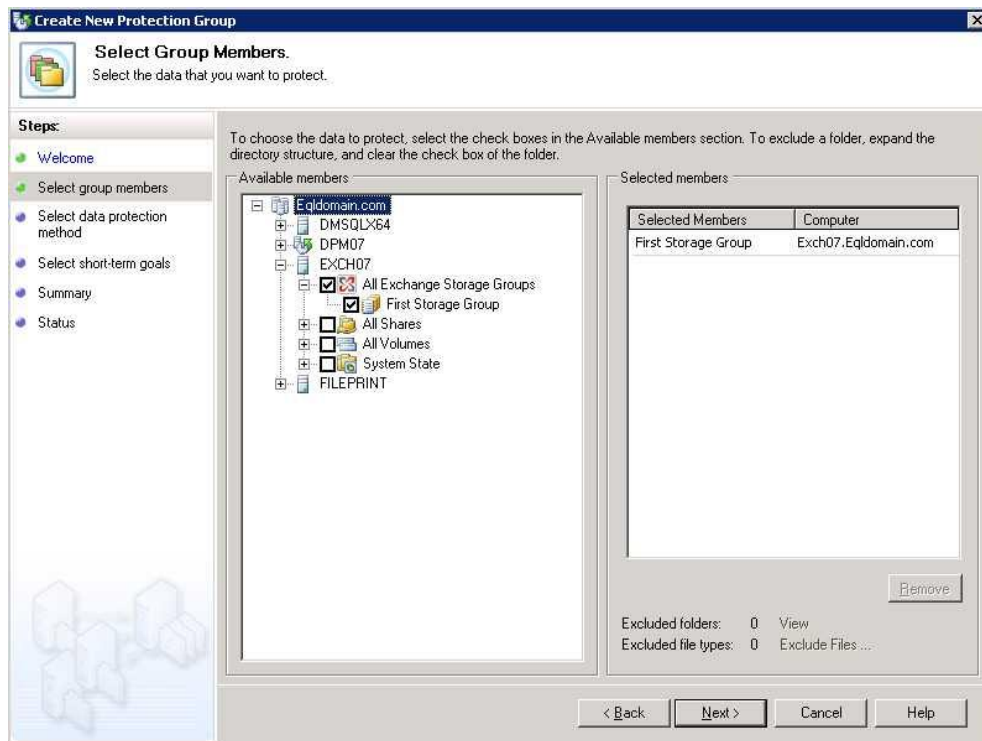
Create New Protection Group

Select Group Members.
Select the data that you want to protect.

Steps:
Welcome
Select group members
Select data protection method
Select short-term goals
Summary
Status

To choose the data to protect, select the check boxes in the Available members section. To exclude a folder, expand the directory structure, and clear the check box of the folder.

Available members
Eqldomain.com
DMSQLX64
DPM07
EXCH07
All Exchange Storage Groups
First Storage Group
All Shares
All Volumes
System State
FILEPRINT

Selected members

| Selected Members | Computer |
|---|---|
| First Storage Group | Exch07.Eqldomain.com |

Remove

Excluded folders: 0 View
Excluded file types: 0 Exclude Files ...

< Back
Next >
Cancel
Help